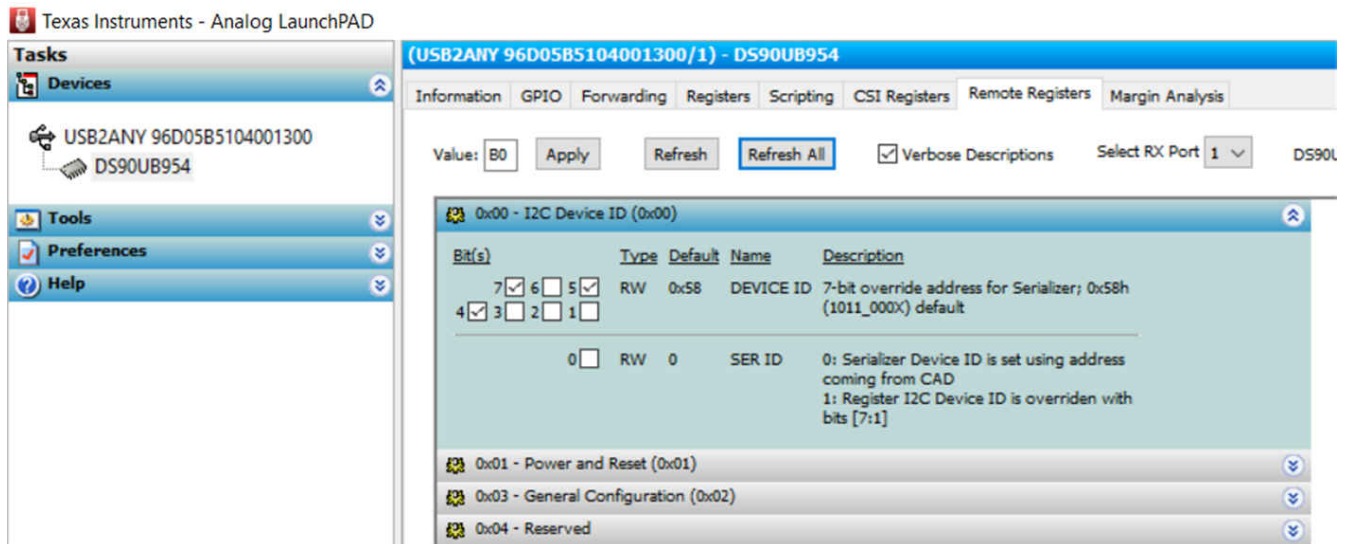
Texas Instruments - Analog LaunchPAD

Tasks

Devices

USB2ANY 96D05B5104001300

DS90UB954

Tools

Preferences

Help

(USB2ANY 96D05B5104001300/1) - DS90UB954

Information | GPIO | Forwarding | Registers | Scripting | CSI Registers | Remote Registers | Margin Analysis

Value: B0 Apply Refresh Refresh All Verbose Descriptions Select RX Port 1 DS90U

0x00 - I2C Device ID (0x00)

| Bit(s) | Type | Default | Name | Description |
|---|---|---|---|---|
| 7 6 5 4 3 2 1 | RW | 0x58 | DEVICE ID | 7-bit override address for Serializer; 0x58h (1011_000X) default |
| 0 | RW | 0 | SER ID | 0: Serializer Device ID is set using address coming from CAD 1: Register I2C Device ID is overriden with bits [7:1] |

0x01 - Power and Reset (0x01)

0x03 - General Configuration (0x02)

0x04 - Reserved